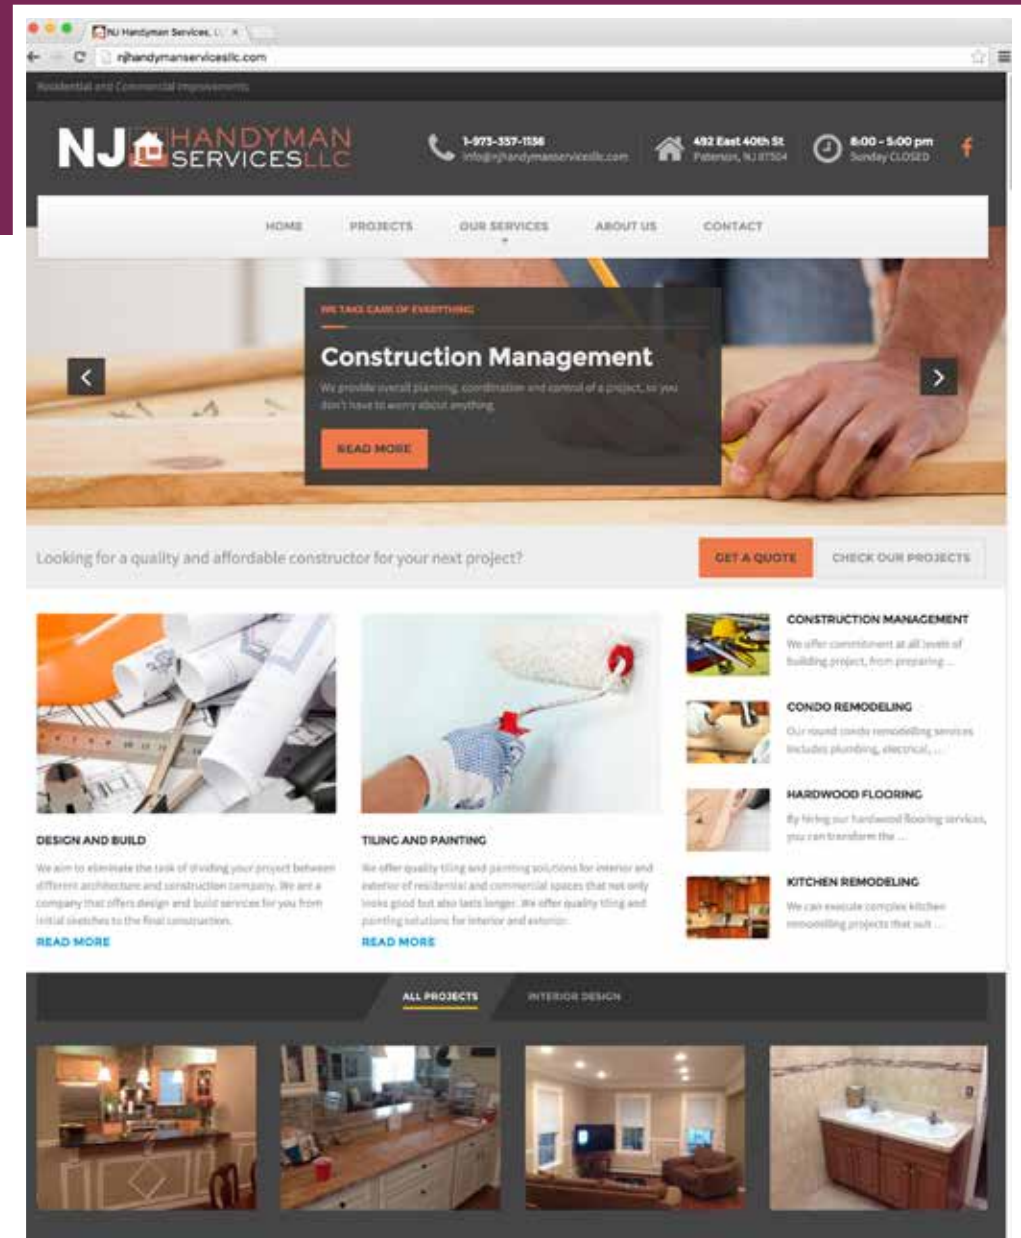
NJ Handyman Services, LL ×

njhandymanservicesllc.com

Residential and Commercial Improvements

NJ HANDYMAN SERVICES LLC

1-973-357-1136
info@njhandymanservicesllc.com

492 East 40th St
Paterson, NJ 07504

8:00 - 5:00 pm
Sunday CLOSED

HOME PROJECTS OUR SERVICES ABOUT US CONTACT

WE TAKE CARE OF EVERYTHING

Construction Management

We provide overall planning, coordination and control of a project, so you don't have to worry about anything.

READ MORE

Looking for a quality and affordable constructor for your next project?

GET A QUOTE

CHECK OUR PROJECTS

DESIGN AND BUILD

We aim to eliminate the task of dividing your project between different architecture and construction company. We are a company that offers design and build services for you from initial sketches to the final construction.

READ MORE

TILING AND PAINTING

We offer quality tiling and painting solutions for interior and exterior of residential and commercial spaces that not only looks good but also lasts longer. We offer quality tiling and painting solutions for interior and exterior.

READ MORE

CONSTRUCTION MANAGEMENT

We offer commitment at all levels of building project, from preparing ...

CONDO REMODELING

Our round condo remodeling services includes plumbing, electrical, ...

HARDWOOD FLOORING

By hiring our hardwood flooring services, you can transform the ...

KITCHEN REMODELING

We can execute complex kitchen remodelling projects that suit ...

ALL PROJECTS

INTERIOR DESIGN